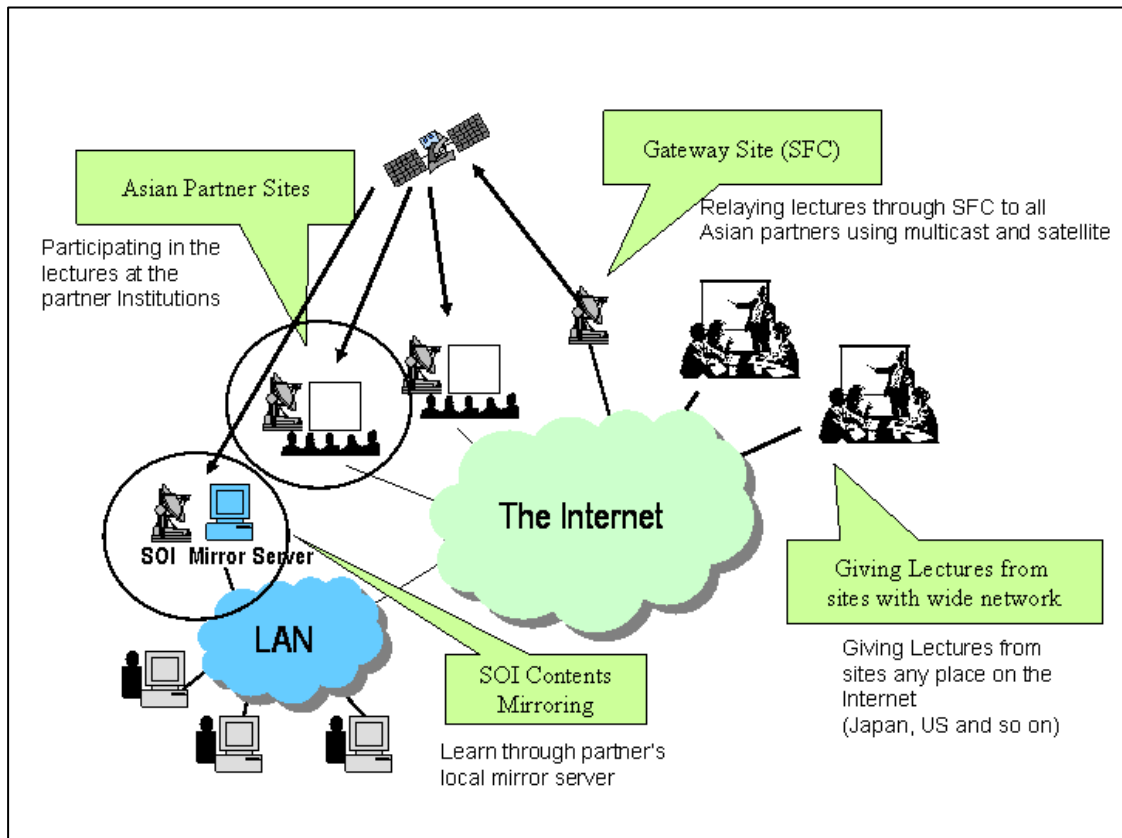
Asian Partner Sites

Participating in the lectures at the partner Institutions

Gateway Site (SFC)

Relaying lectures through SFC to all Asian partners using multicast and satellite

The Internet

SOI Mirror Server

LAN

SOI Contents Mirroring

Learn through partner's local mirror server

Giving Lectures from sites with wide network

Giving Lectures from sites any place on the Internet (Japan, US and so on)